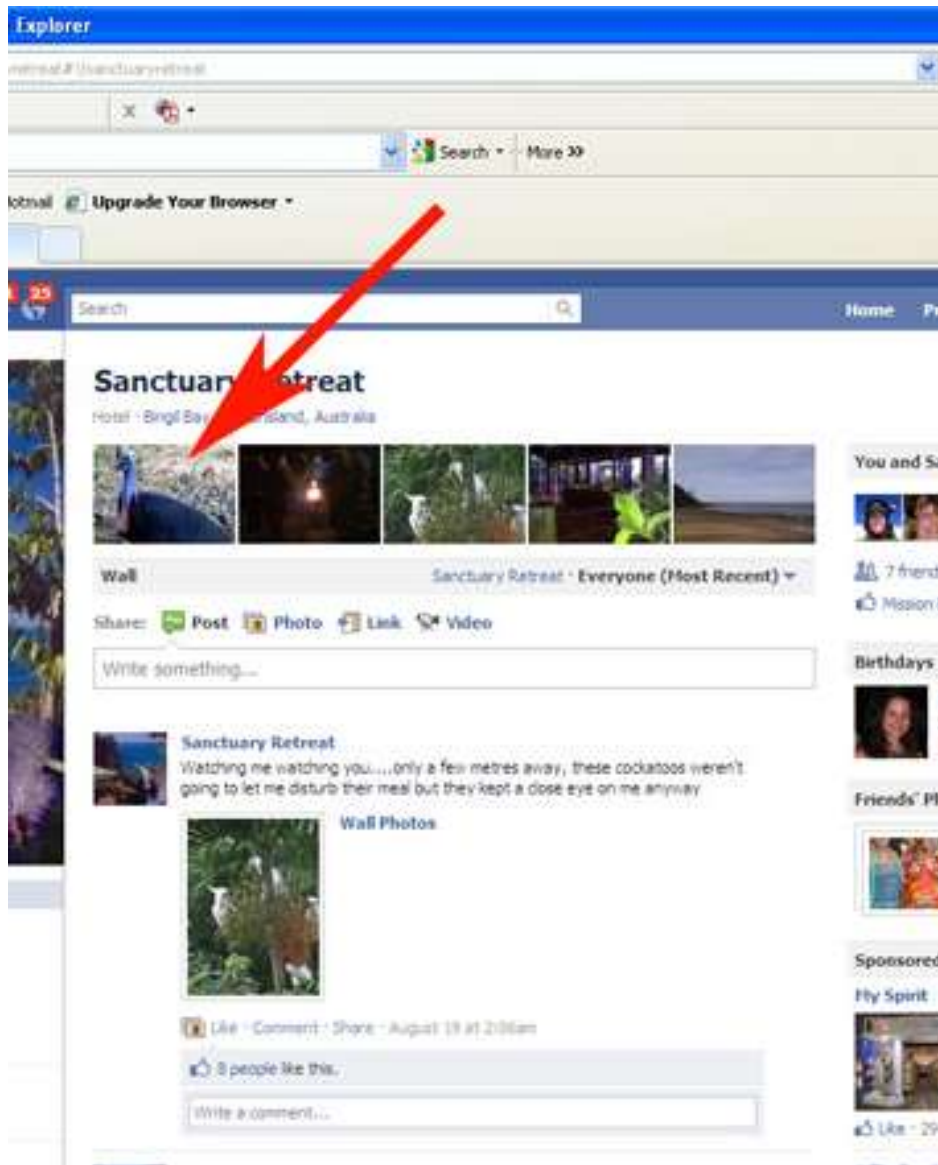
Explorer

retreat#!/sanctuaryretreat

Search · More »

Hotmail Upgrade Your Browser

25

Search

Home Pr

Sanctuary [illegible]etreat

Hotel · Bingil Bay, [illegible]sland, Australia

You and Sa

7 friend

Mission

Wall

Sanctuary Retreat · Everyone (Most Recent)

Share: Post Photo Link Video

Write something...

Birthdays

Sanctuary Retreat

Watching me watching you.....only a few metres away, these cockatoos weren't going to let me disturb their meal but they kept a close eye on me anyway

Friends' Pl

Wall Photos

Sponsored

Fly Spirit

Like · Comment · Share · August 19 at 2:06am

8 people like this.

Write a comment...

Like · 29